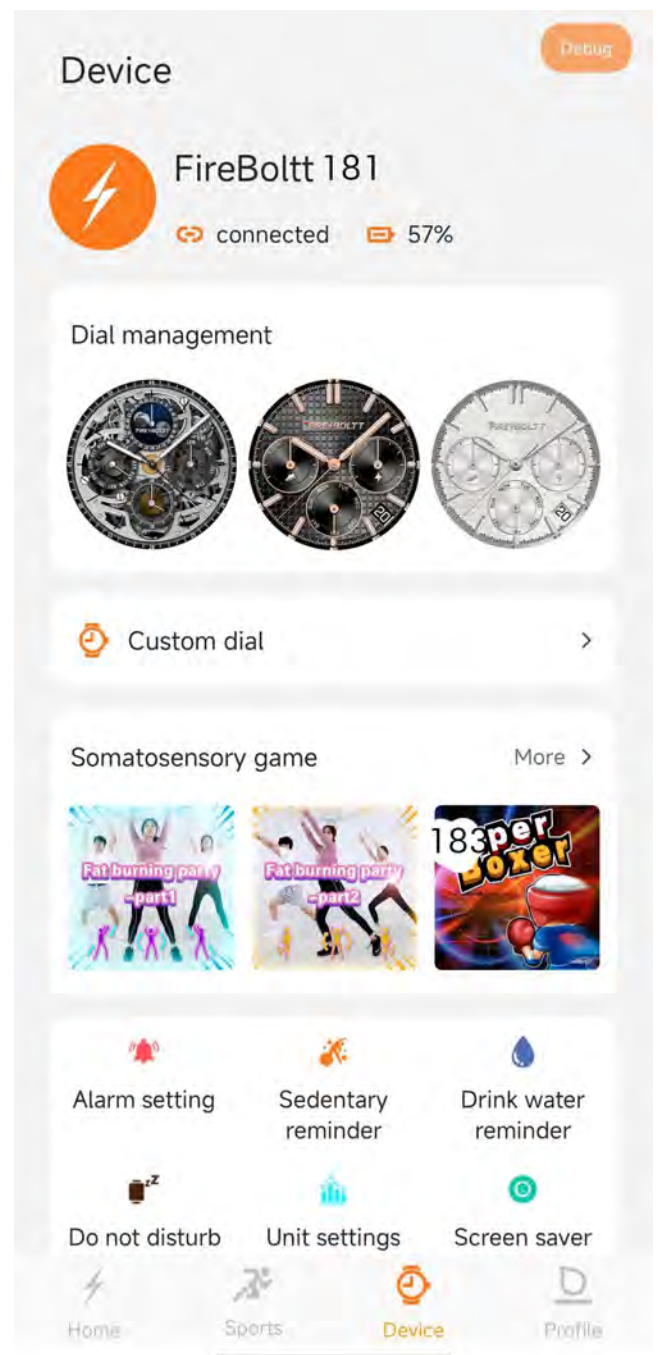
Device

Debug

FireBoltt 181

connected 57%

Dial management

FIREBOLTT

FIREBOLTT

20

FIREBOLTT

20

Custom dial

Somatosensory game

More

Fat burning party -part1

Fat burning party -part2

183per Boxer

Alarm setting

Sedentary reminder

Drink water reminder

Do not disturb

Unit settings

Screen saver

Home

Sports

Device

Profile